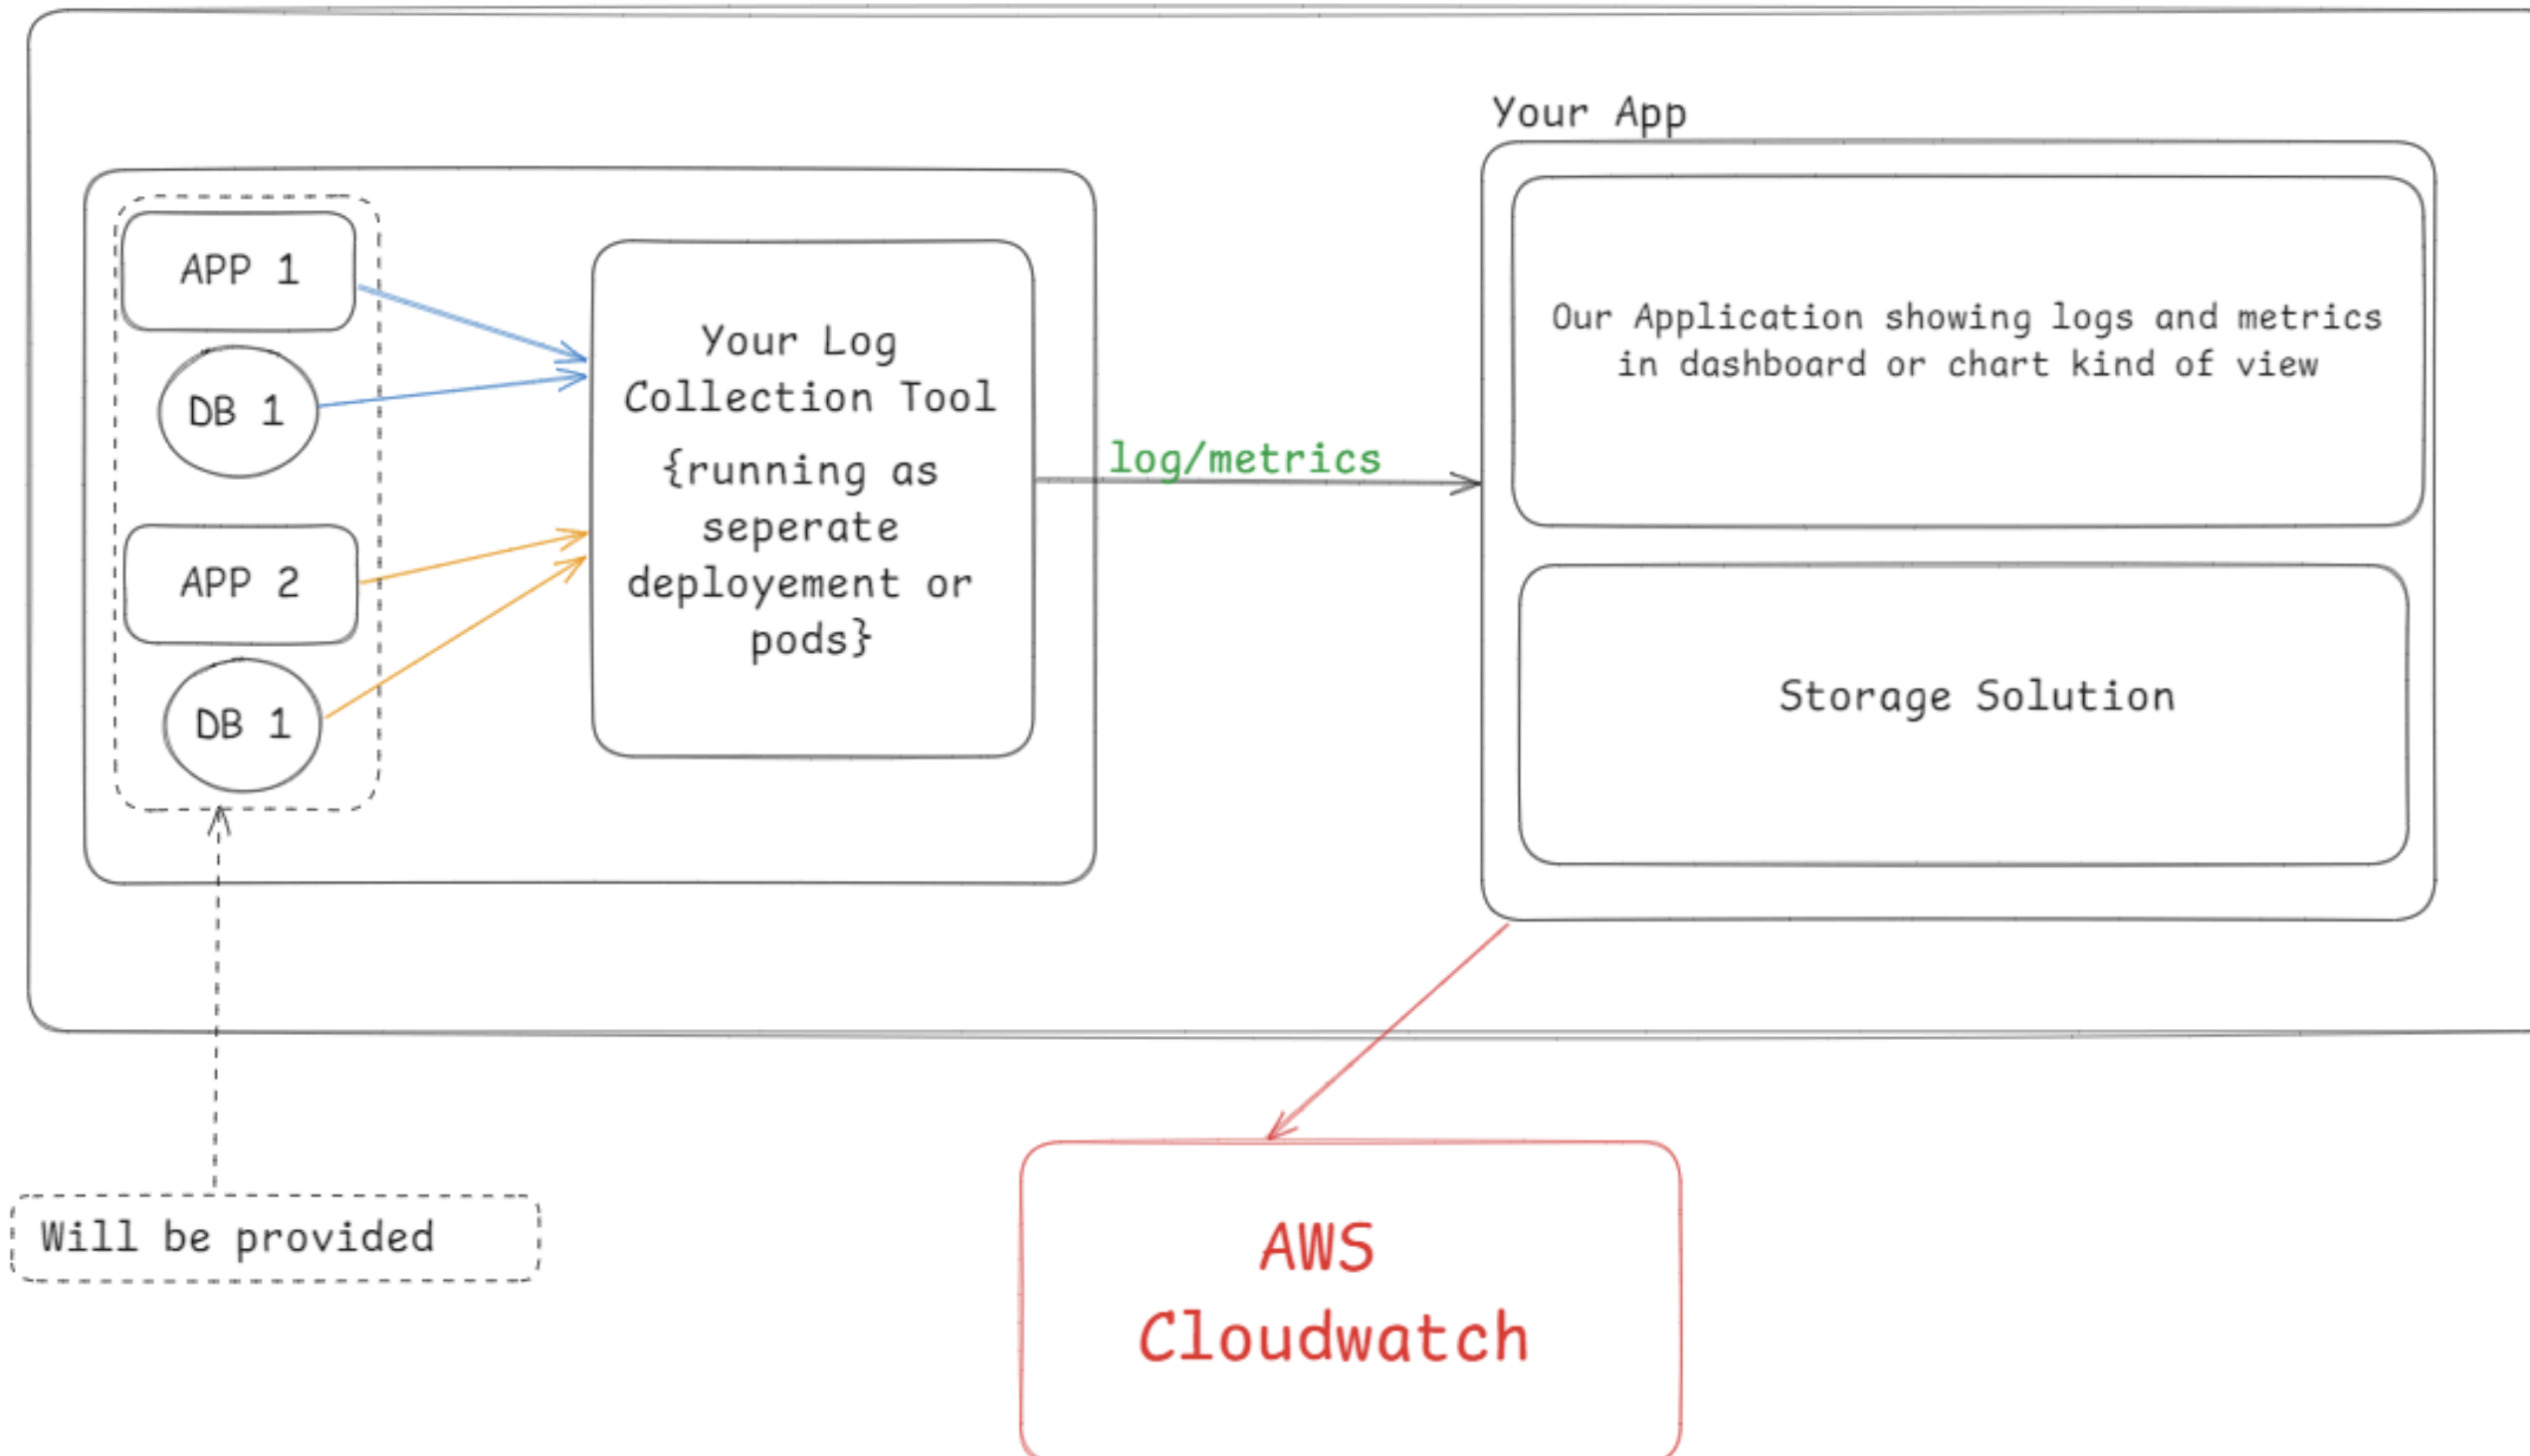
Your App

APP 1

DB 1

APP 2

DB 1

Your Log Collection Tool {running as seperate deployement or pods}

log/metrics

Our Application showing logs and metrics in dashboard or chart kind of view

Storage Solution

Will be provided

AWS Cloudwatch